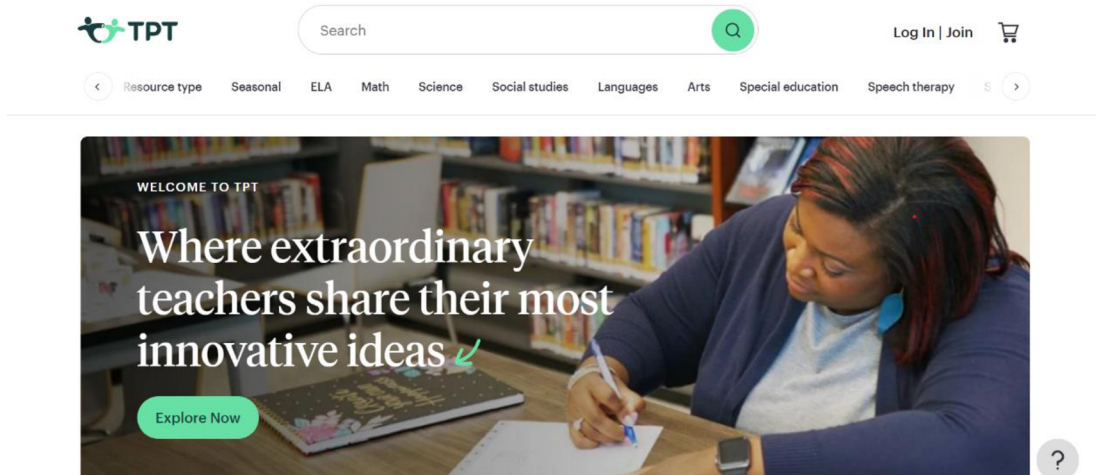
TPT

Search

Log In | Join

Resource type Seasonal ELA Math Science Social studies Languages Arts Special education Speech therapy

WELCOME TO TPT

Where extraordinary teachers share their most innovative ideas

Explore Now

?